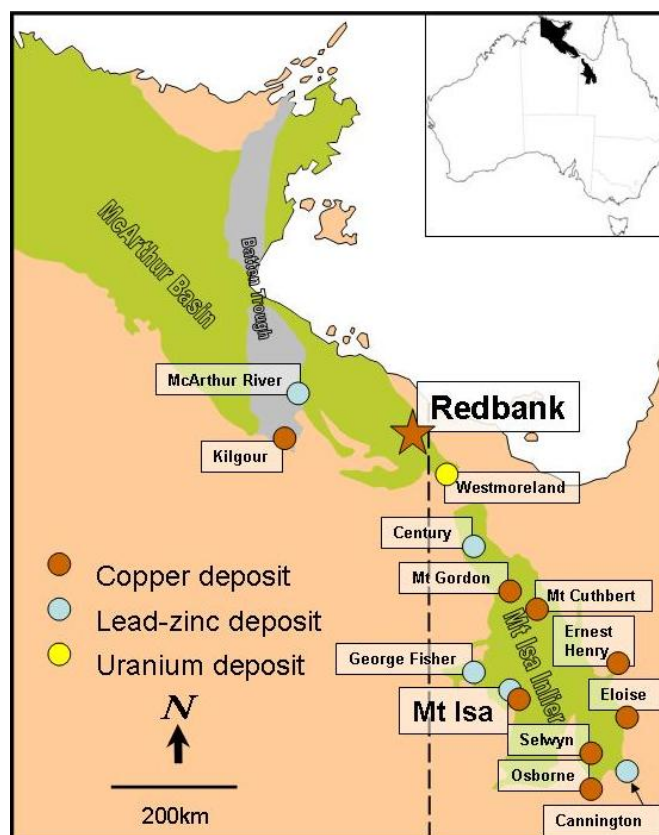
McArthur Basin

Batten Trough

McArthur River

Kilgour

Redbank

Westmoreland

Century

Mt Gordon

Mt Cuthbert

Mt Isa Inlier

Ernest Henry

George Fisher

Mt Isa

Eloise

Selwyn

Osborne

Cannington

Copper deposit
Lead-zinc deposit
Uranium deposit

N

200km